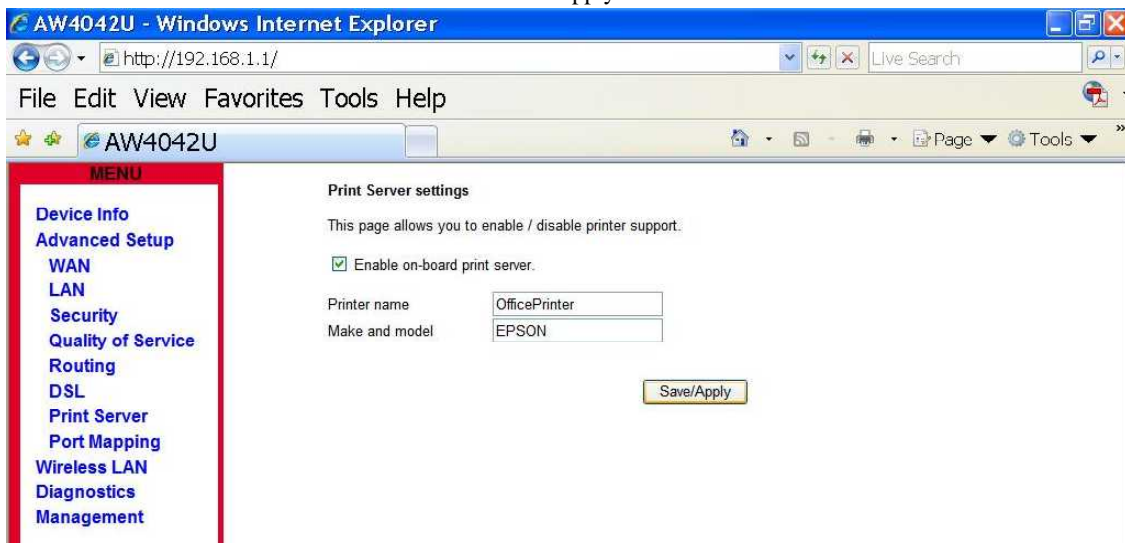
AW4042U - Windows Internet Explorer

http://192.168.1.1/

Live Search

File Edit View Favorites Tools Help

AW4042U

Page ▼ Tools ▼

MENU

Device Info
Advanced Setup
WAN
LAN
Security
Quality of Service
Routing
DSL
Print Server
Port Mapping
Wireless LAN
Diagnostics
Management

Print Server settings

This page allows you to enable / disable printer support.

☑ Enable on-board print server.

| Printer name | OfficePrinter |
|---|---|
| Make and model | EPSON |

Save/Apply